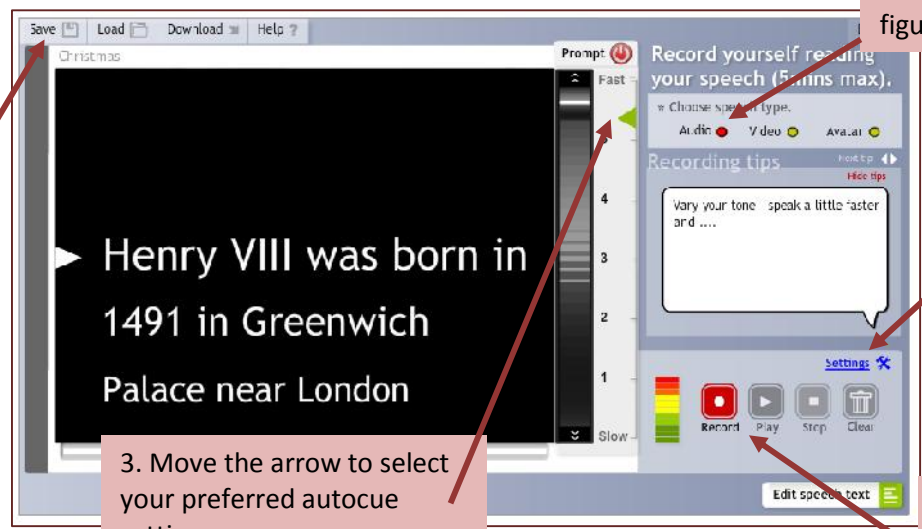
Save | Load | Download | Help ?

Christmas

Prompt

Fast

4

3

2

1

Slow

Henry VIII was born in 1491 in Greenwich Palace near London

figu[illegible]

Record yourself rea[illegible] your speech (5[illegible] max).

Choose spe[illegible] type.

Audio Video Avatar

Recording tips

Next tip

Hide tips

Vary your tone - speak a little faster and ....

Settings

Record Play Stop Clear

Edit speech text

3. Move the arrow to select your preferred autocue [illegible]